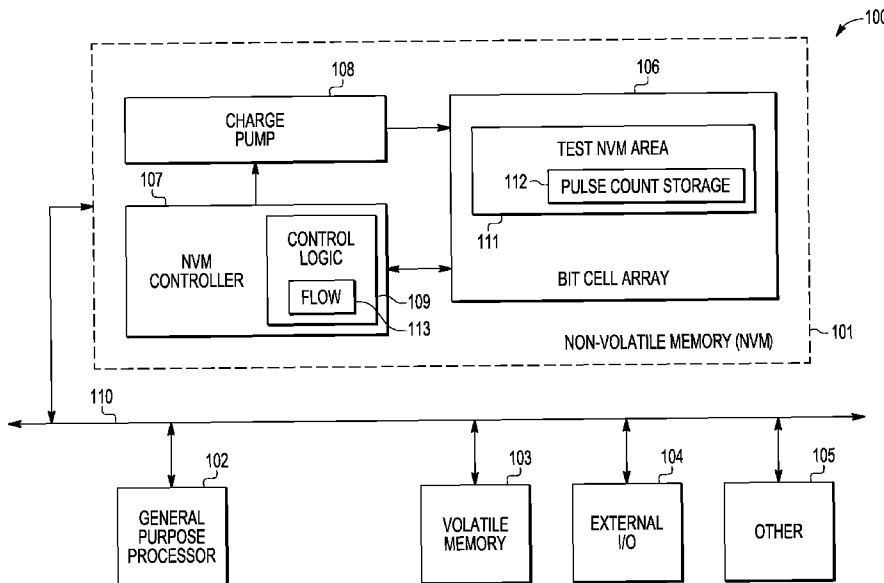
100

108

CHARGE PUMP

106

TEST NVM AREA

112

PULSE COUNT STORAGE

111

107

NVM CONTROLLER

CONTROL LOGIC

FLOW

109

113

BIT CELL ARRAY

NON-VOLATILE MEMORY (NVM)

101

110

102

GENERAL PURPOSE PROCESSOR

103

VOLATILE MEMORY

104

EXTERNAL I/O

105

OTHER